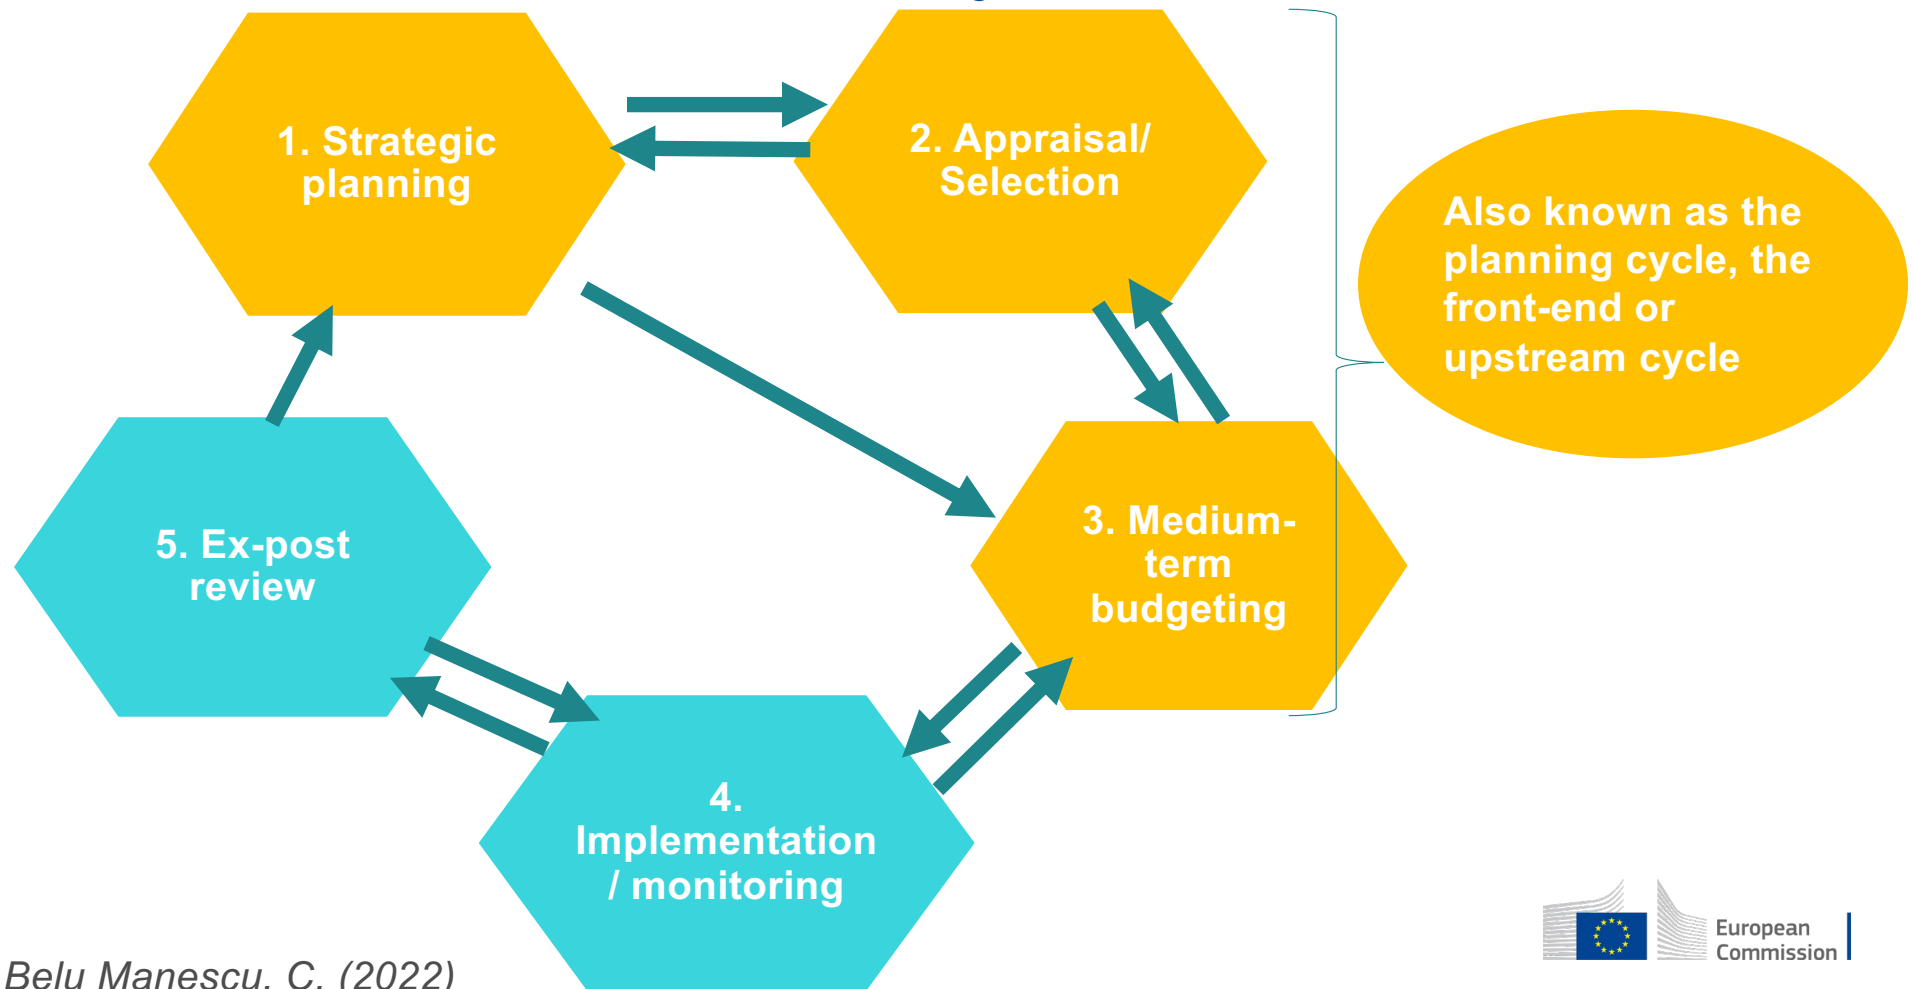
1. Strategic planning

2. Appraisal/ Selection

Also known as the planning cycle, the front-end or upstream cycle

5. Ex-post review

3. Medium-term budgeting

4. Implementation / monitoring

Belu Manescu, C. (2022)

European Commission